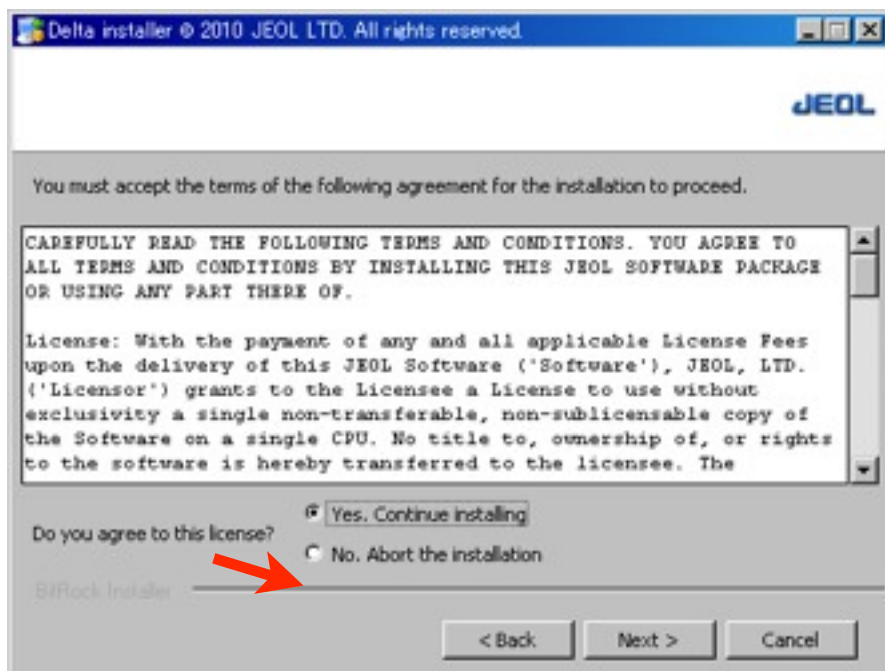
Delta installer © 2010 JEOL LTD. All rights reserved.

JEOL

You must accept the terms of the following agreement for the installation to proceed.

CAREFULLY READ THE FOLLOWING TERMS AND CONDITIONS. YOU AGREE TO ALL TERMS AND CONDITIONS BY INSTALLING THIS JEOL SOFTWARE PACKAGE OR USING ANY PART THERE OF.

License: With the payment of any and all applicable License Fees upon the delivery of this JEOL Software ('Software'), JEOL, LTD. ('Licensor') grants to the Licensee a License to use without exclusivity a single non-transferable, non-sublicensable copy of the Software on a single CPU. No title to, ownership of, or rights to the software is hereby transferred to the licensee. The

Do you agree to this license?

Yes. Continue installing

No. Abort the installation

BitRock Installer

< Back

Next >

Cancel